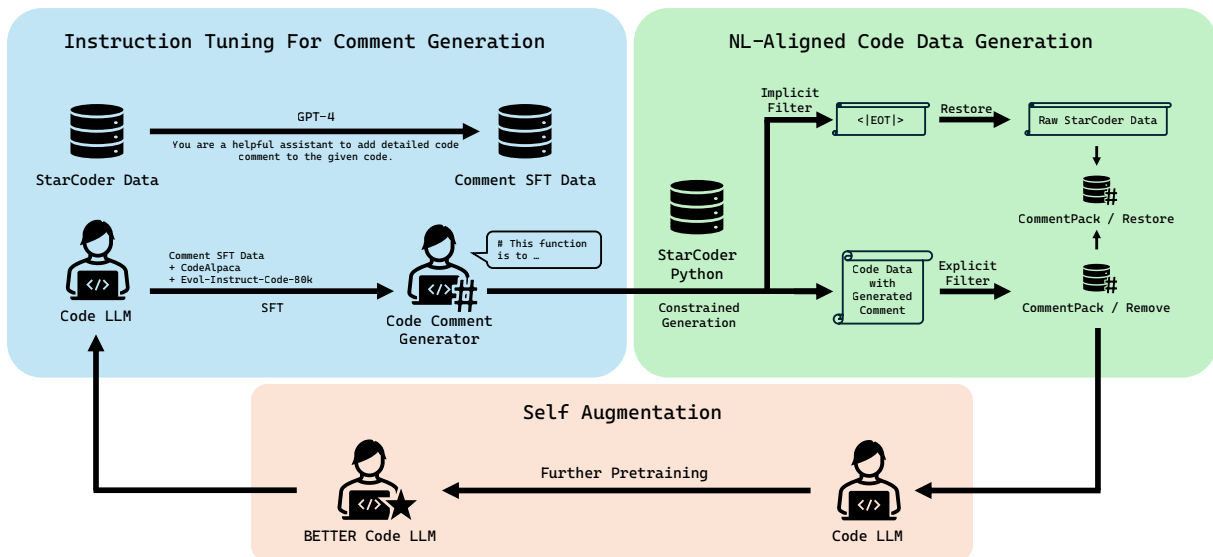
Instruction Tuning For Comment Generation

GPT-4

You are a helpful assistant to add detailed code comment to the given code.

StarCoder Data

Comment SFT Data

Comment SFT Data
+ CodeAlpaca
+ Evol-Instruct-Code-80k

SFT

Code LLM

# This function is to …

Code Comment Generator

NL-Aligned Code Data Generation

Implicit Filter

<|EOT|>

Restore

Raw StarCoder Data

StarCoder Python

Constrained Generation

CommentPack / Restore

Code Data with Generated Comment

Explicit Filter

CommentPack / Remove

Self Augmentation

Further Pretraining

BETTER Code LLM

Code LLM